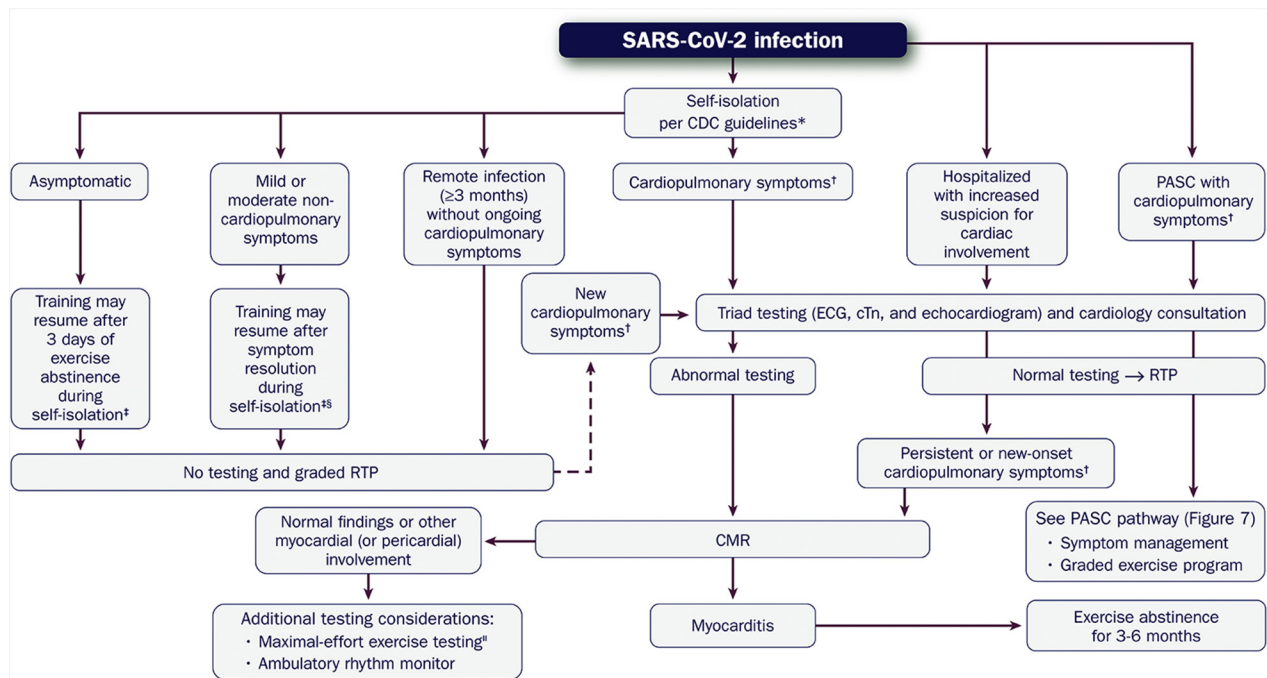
SARS-CoV-2 infection

Self-isolation per CDC guidelines*

Asymptomatic

Mild or moderate non-cardiopulmonary symptoms

Remote infection (≥3 months) without ongoing cardiopulmonary symptoms

Cardiopulmonary symptoms†

Hospitalized with increased suspicion for cardiac involvement

PASC with cardiopulmonary symptoms†

Training may resume after 3 days of exercise abstinence during self-isolation‡

Training may resume after symptom resolution during self-isolation‡§

New cardiopulmonary symptoms†

Triad testing (ECG, cTn, and echocardiogram) and cardiology consultation

Abnormal testing

Normal testing → RTP

No testing and graded RTP

Persistent or new-onset cardiopulmonary symptoms†

Normal findings or other myocardial (or pericardial) involvement

CMR

See PASC pathway (Figure 7)
• Symptom management
• Graded exercise program

Additional testing considerations:
• Maximal-effort exercise testing‖
• Ambulatory rhythm monitor

Myocarditis

Exercise abstinence for 3-6 months